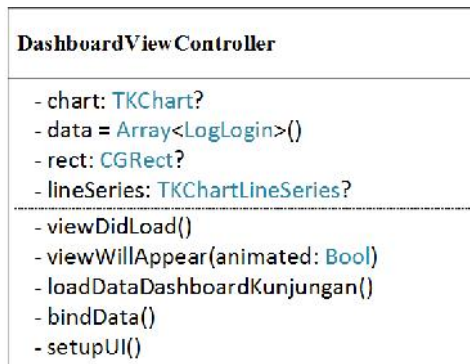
DashboardViewController

- chart: TKChart?
- data = Array<LogLogin>()
- rect: CGRect?
- lineSeries: TKChartLineSeries?

- viewDidLoad()
- viewWillAppear(animated: Bool)
- loadDataDashboardKunjungan()
- bindData()
- setupUI()